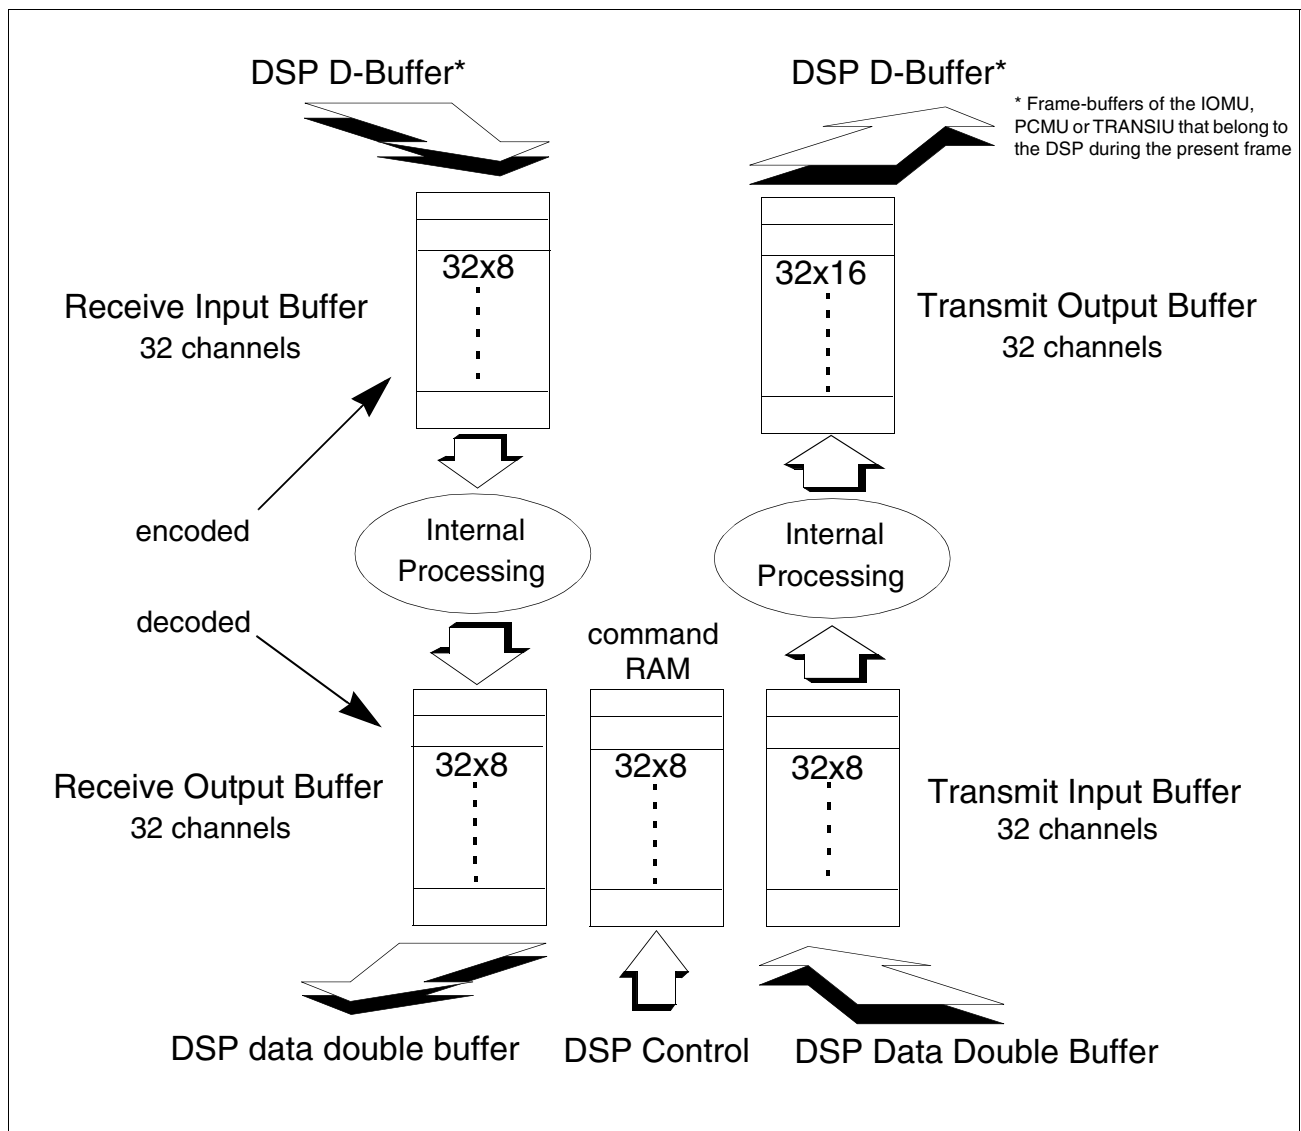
DSP D-Buffer*

DSP D-Buffer*

* Frame-buffers of the IOMU, PCMU or TRANSIU that belong to the DSP during the present frame

32x8

Receive Input Buffer
32 channels

32x16

Transmit Output Buffer
32 channels

encoded

Internal Processing

Internal Processing

decoded

command RAM

32x8

32x8

32x8

Receive Output Buffer
32 channels

Transmit Input Buffer
32 channels

DSP data double buffer

DSP Control

DSP Data Double Buffer